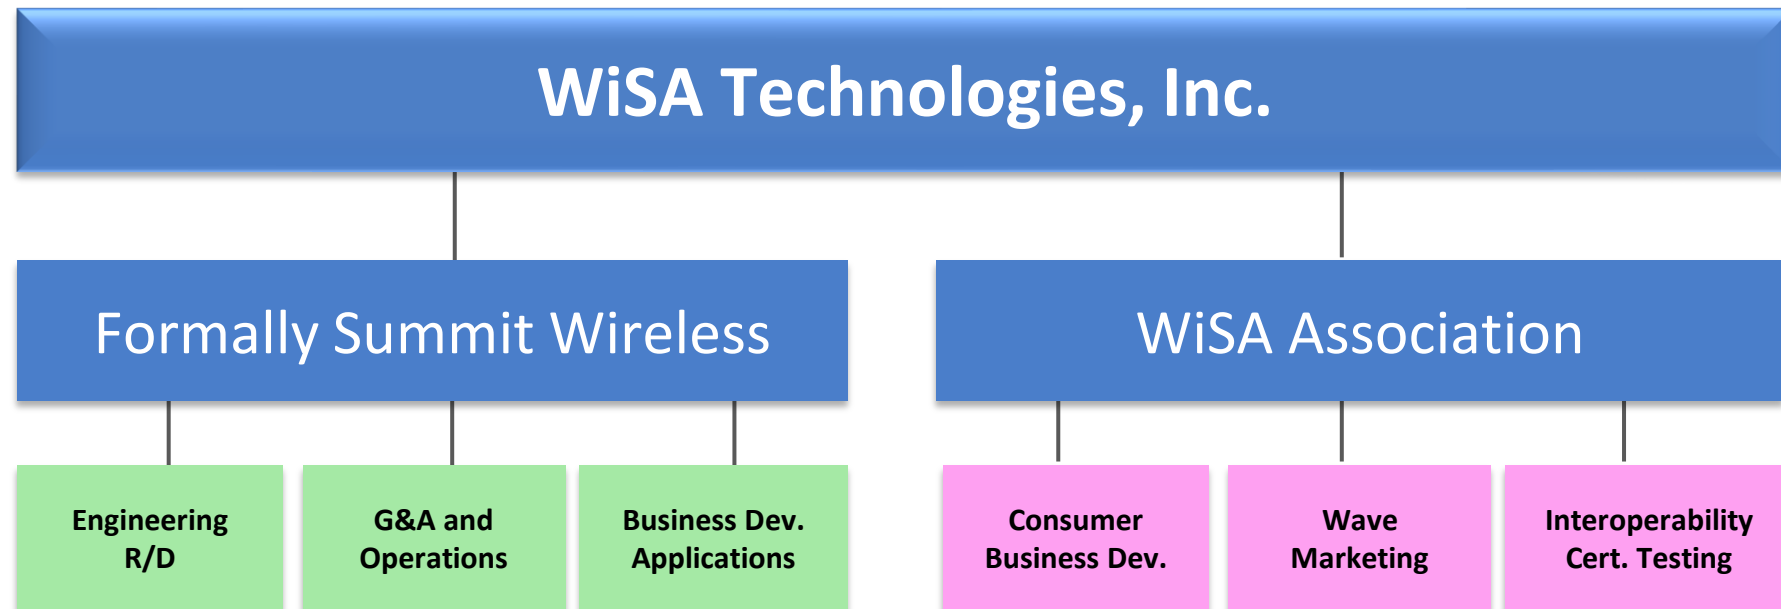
WiSA Technologies, Inc.

Formally Summit Wireless

WiSA Association

Engineering R/D

G&A and Operations

Business Dev. Applications

Consumer Business Dev.

Wave Marketing

Interoperability Cert. Testing